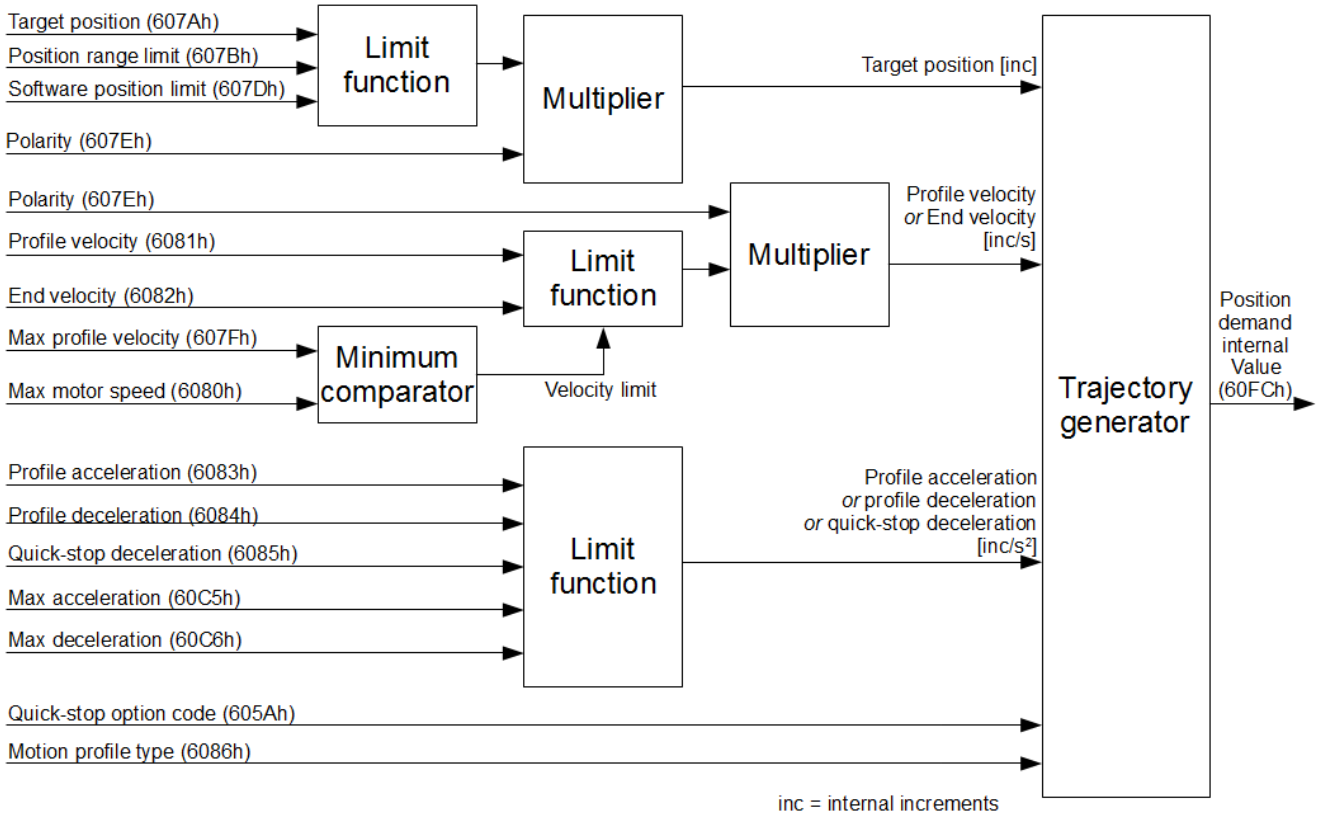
Target position (607Ah)
Position range limit (607Bh)
Software position limit (607Dh)

Limit function

Multiplier

Target position [inc]

Polarity (607Eh)

Polarity (607Eh)

Profile velocity
or End velocity
[inc/s]

Profile velocity (6081h)

Limit function

Multiplier

End velocity (6082h)

Max profile velocity (607Fh)

Minimum comparator

Max motor speed (6080h)

Velocity limit

Position demand internal Value (60FCh)

Trajectory generator

Profile acceleration (6083h)
Profile deceleration (6084h)
Quick-stop deceleration (6085h)
Max acceleration (60C5h)
Max deceleration (60C6h)

Limit function

Profile acceleration
or profile deceleration
or quick-stop deceleration
[inc/s$^2$]

Quick-stop option code (605Ah)
Motion profile type (6086h)

inc = internal increments